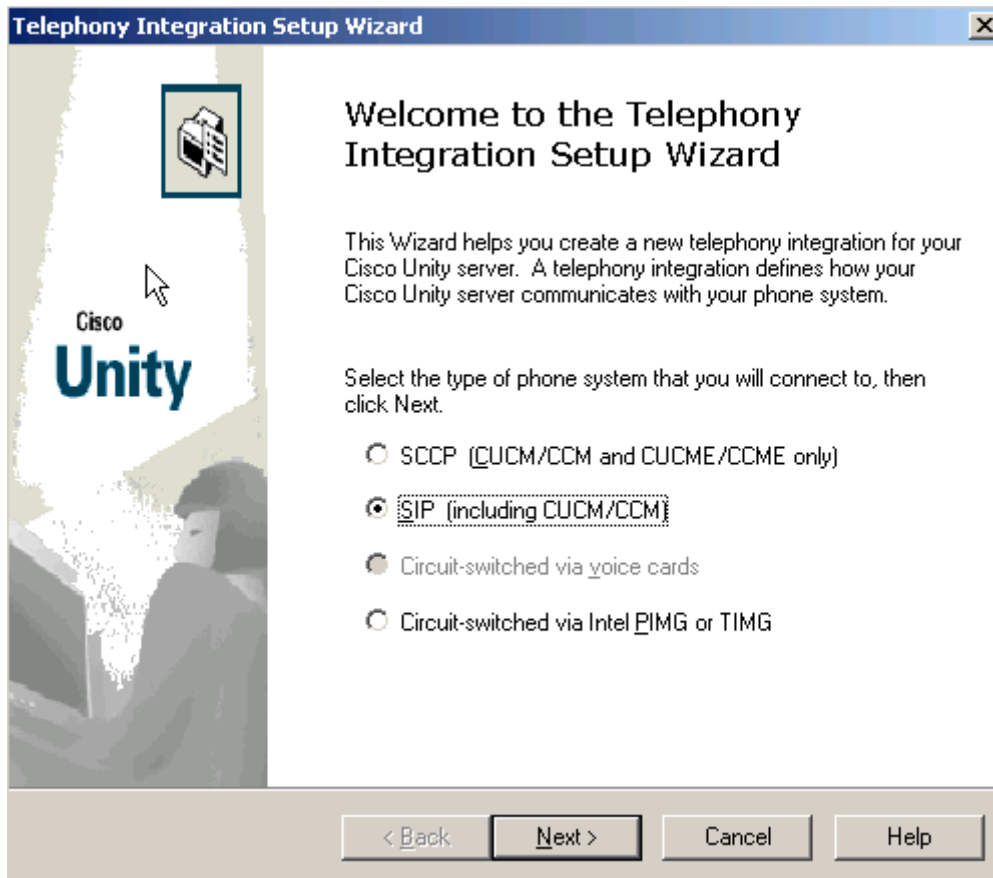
Telephony Integration Setup Wizard

Cisco
Unity

Welcome to the Telephony Integration Setup Wizard

This Wizard helps you create a new telephony integration for your Cisco Unity server. A telephony integration defines how your Cisco Unity server communicates with your phone system.

Select the type of phone system that you will connect to, then click Next.

SCCP (CUCM/CCM and CUCME/CCME only)

SIP (including CUCM/CCM)

Circuit-switched via voice cards

Circuit-switched via Intel PIMG or TIMG

< Back
Next >
Cancel
Help